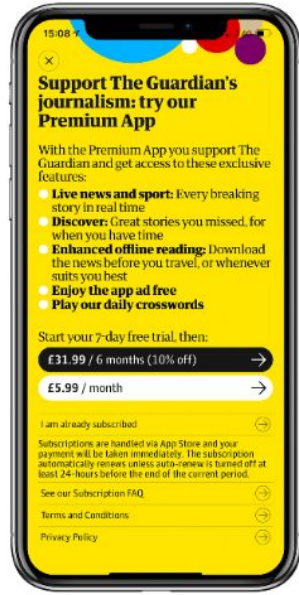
15:08

×

Support The Guardian's journalism: try our Premium App

With the Premium App you support The Guardian and get access to these exclusive features:

Live news and sport: Every breaking story in real time

Discover: Great stories you missed, for when you have time

Enhanced offline reading: Download the news before you travel, or whenever suits you best

Enjoy the app ad free

Play our daily crosswords

Start your 7-day free trial, then:

£31.99 / 6 months (10% off) →

£5.99 / month →

I am already subscribed

Subscriptions are handled via App Store and your payment will be taken immediately. The subscription automatically renews unless auto-renew is turned off at least 24-hours before the end of the current period.

See our Subscription FAQ

Terms and Conditions

Privacy Policy